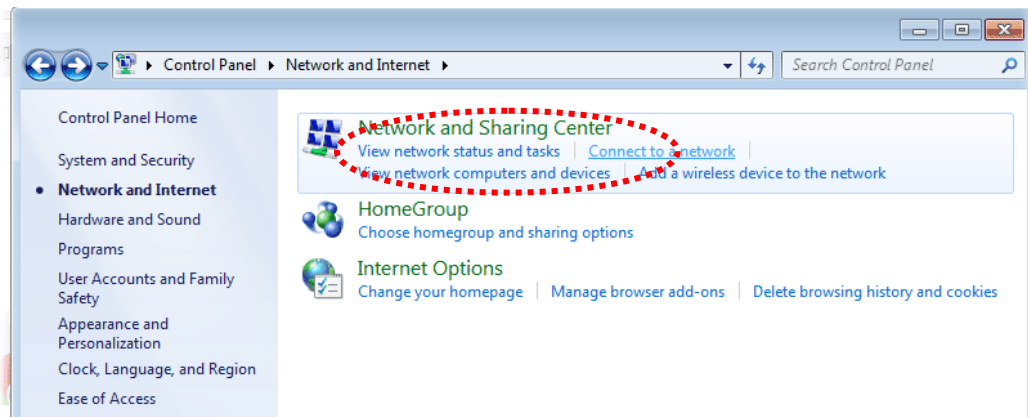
▸ Control Panel ▸ Network and Internet ▸

Search Control Panel

Control Panel Home

System and Security

Network and Internet

Hardware and Sound

Programs

User Accounts and Family Safety

Appearance and Personalization

Clock, Language, and Region

Ease of Access

Network and Sharing Center
View network status and tasks | Connect to a network | View network computers and devices | Add a wireless device to the network

HomeGroup
Choose homegroup and sharing options

Internet Options
Change your homepage | Manage browser add-ons | Delete browsing history and cookies